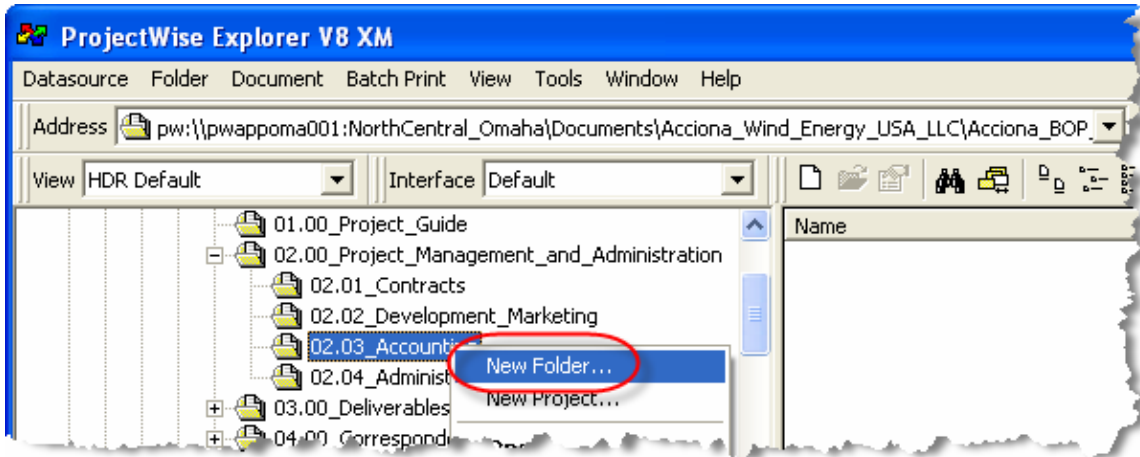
ProjectWise Explorer V8 XM

Datasource Folder Document Batch Print View Tools Window Help

Address pw:\\pwappoma001:NorthCentral_Omaha\Documents\Acciona_Wind_Energy_USA_LLC\Acciona_BOP_

View HDR Default

Interface Default

Name

01.00_Project_Guide

02.00_Project_Management_and_Administration

02.01_Contracts

02.02_Development_Marketing

02.03_Accounti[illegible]

02.04_Administ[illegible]

03.00_Deliverables

04.00_Correspond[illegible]

New Folder...

New Project...